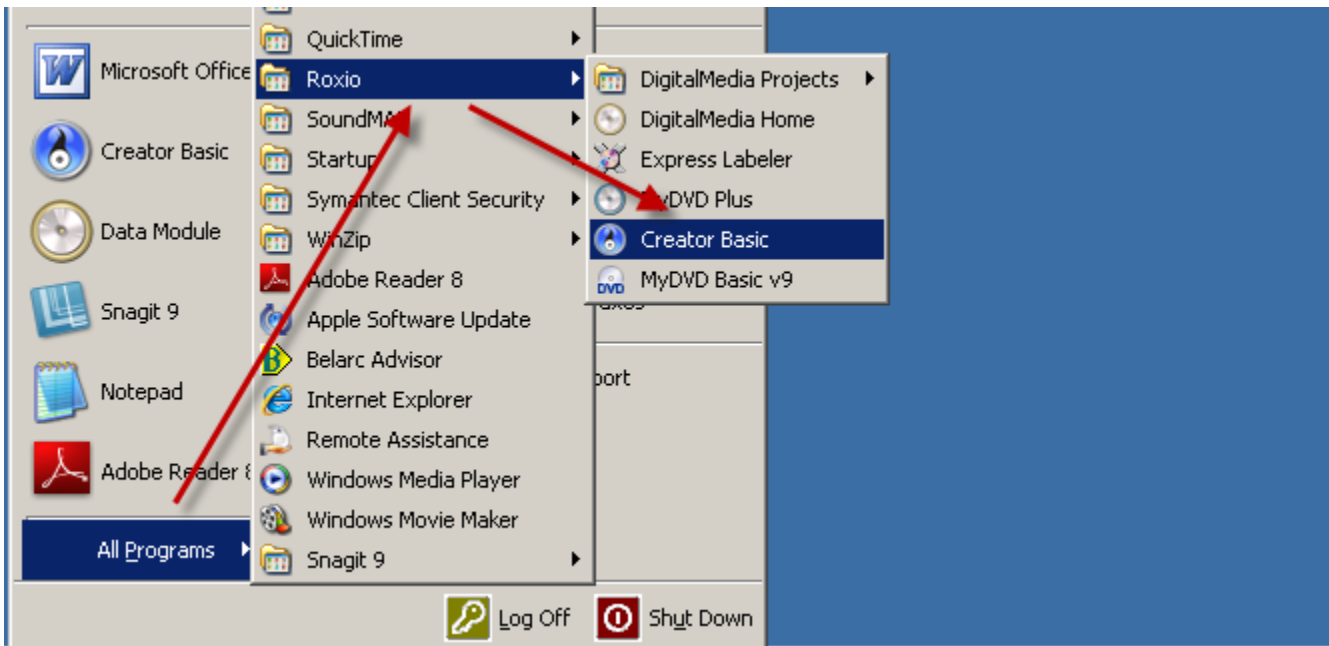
Microsoft Office
Creator Basic
Data Module
Snagit 9
Notepad
Adobe Reader 8
All Programs

QuickTime
Roxio
SoundMA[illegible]
Startup
Symantec Client Security
WinZip
Adobe Reader 8
Apple Software Update
Belarc Advisor
Internet Explorer
Remote Assistance
Windows Media Player
Windows Movie Maker
Snagit 9

DigitalMedia Projects
DigitalMedia Home
Express Labeler
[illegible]DVD Plus
Creator Basic
MyDVD Basic v9

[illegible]axes
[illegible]port

Log Off
Shut Down